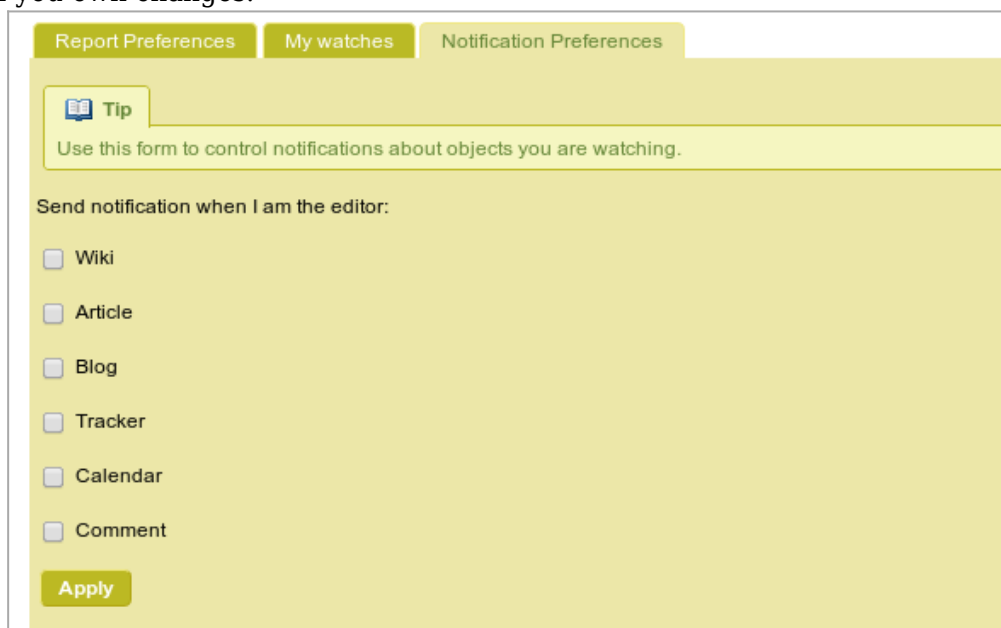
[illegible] your own changes.

Report Preferences My watches Notification Preferences

Tip

Use this form to control notifications about objects you are watching.

Send notification when I am the editor:

Wiki

Article

Blog

Tracker

Calendar

Comment

Apply